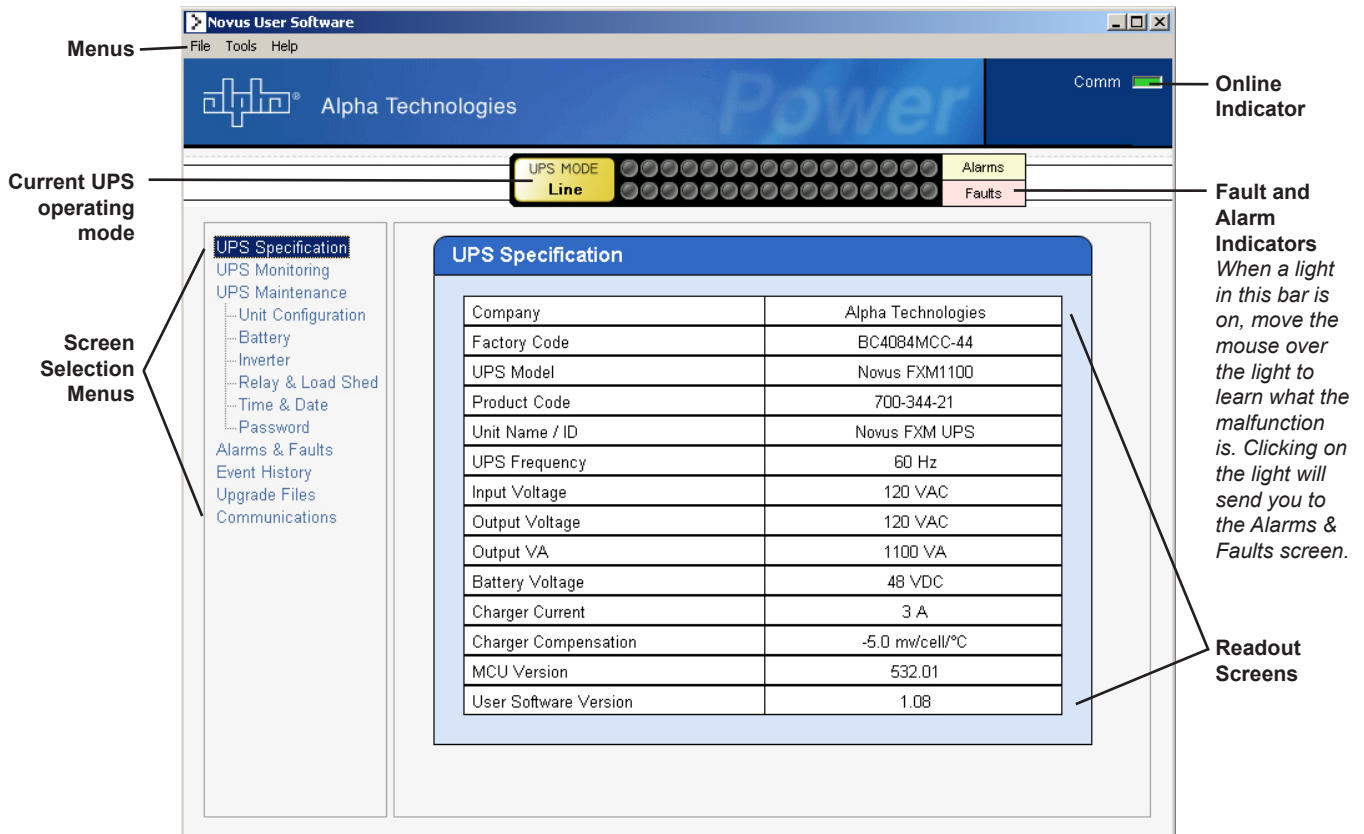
Novus User Software

File Tools Help

Menus

Alpha Technologies

Power

Comm

Online Indicator

UPS MODE
Line

Alarms
Faults

Current UPS operating mode

Fault and Alarm Indicators
When a light in this bar is on, move the mouse over the light to learn what the malfunction is. Clicking on the light will send you to the Alarms & Faults screen.

Screen Selection Menus

UPS Specification
UPS Monitoring
UPS Maintenance
Unit Configuration
Battery
Inverter
Relay & Load Shed
Time & Date
Password
Alarms & Faults
Event History
Upgrade Files
Communications

UPS Specification

| Company | Alpha Technologies |
|---|---|
| Factory Code | BC4084MCC-44 |
| UPS Model | Novus FXM1100 |
| Product Code | 700-344-21 |
| Unit Name / ID | Novus FXM UPS |
| UPS Frequency | 60 Hz |
| Input Voltage | 120 VAC |
| Output Voltage | 120 VAC |
| Output VA | 1100 VA |
| Battery Voltage | 48 VDC |
| Charger Current | 3 A |
| Charger Compensation | -5.0 mw/cell/°C |
| MCU Version | 532.01 |
| User Software Version | 1.08 |

Readout Screens